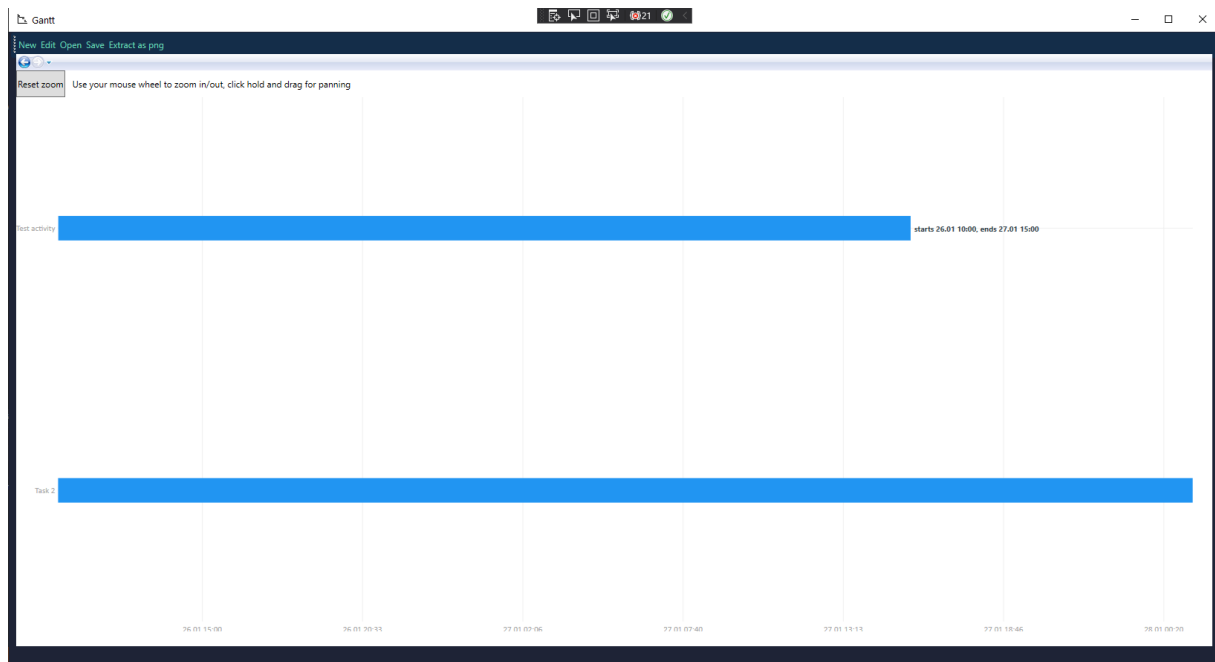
Gantt

(0)21

New Edit Open Save Extract as png

Reset zoom Use your mouse wheel to zoom in/out, click hold and drag for panning

Test activity

starts 26.01 10:00, ends 27.01 15:00

Task 2

26.01 15:00

26.01 20:33

27.01 02:06

27.01 07:40

27.01 13:13

27.01 18:46

28.01 00:20